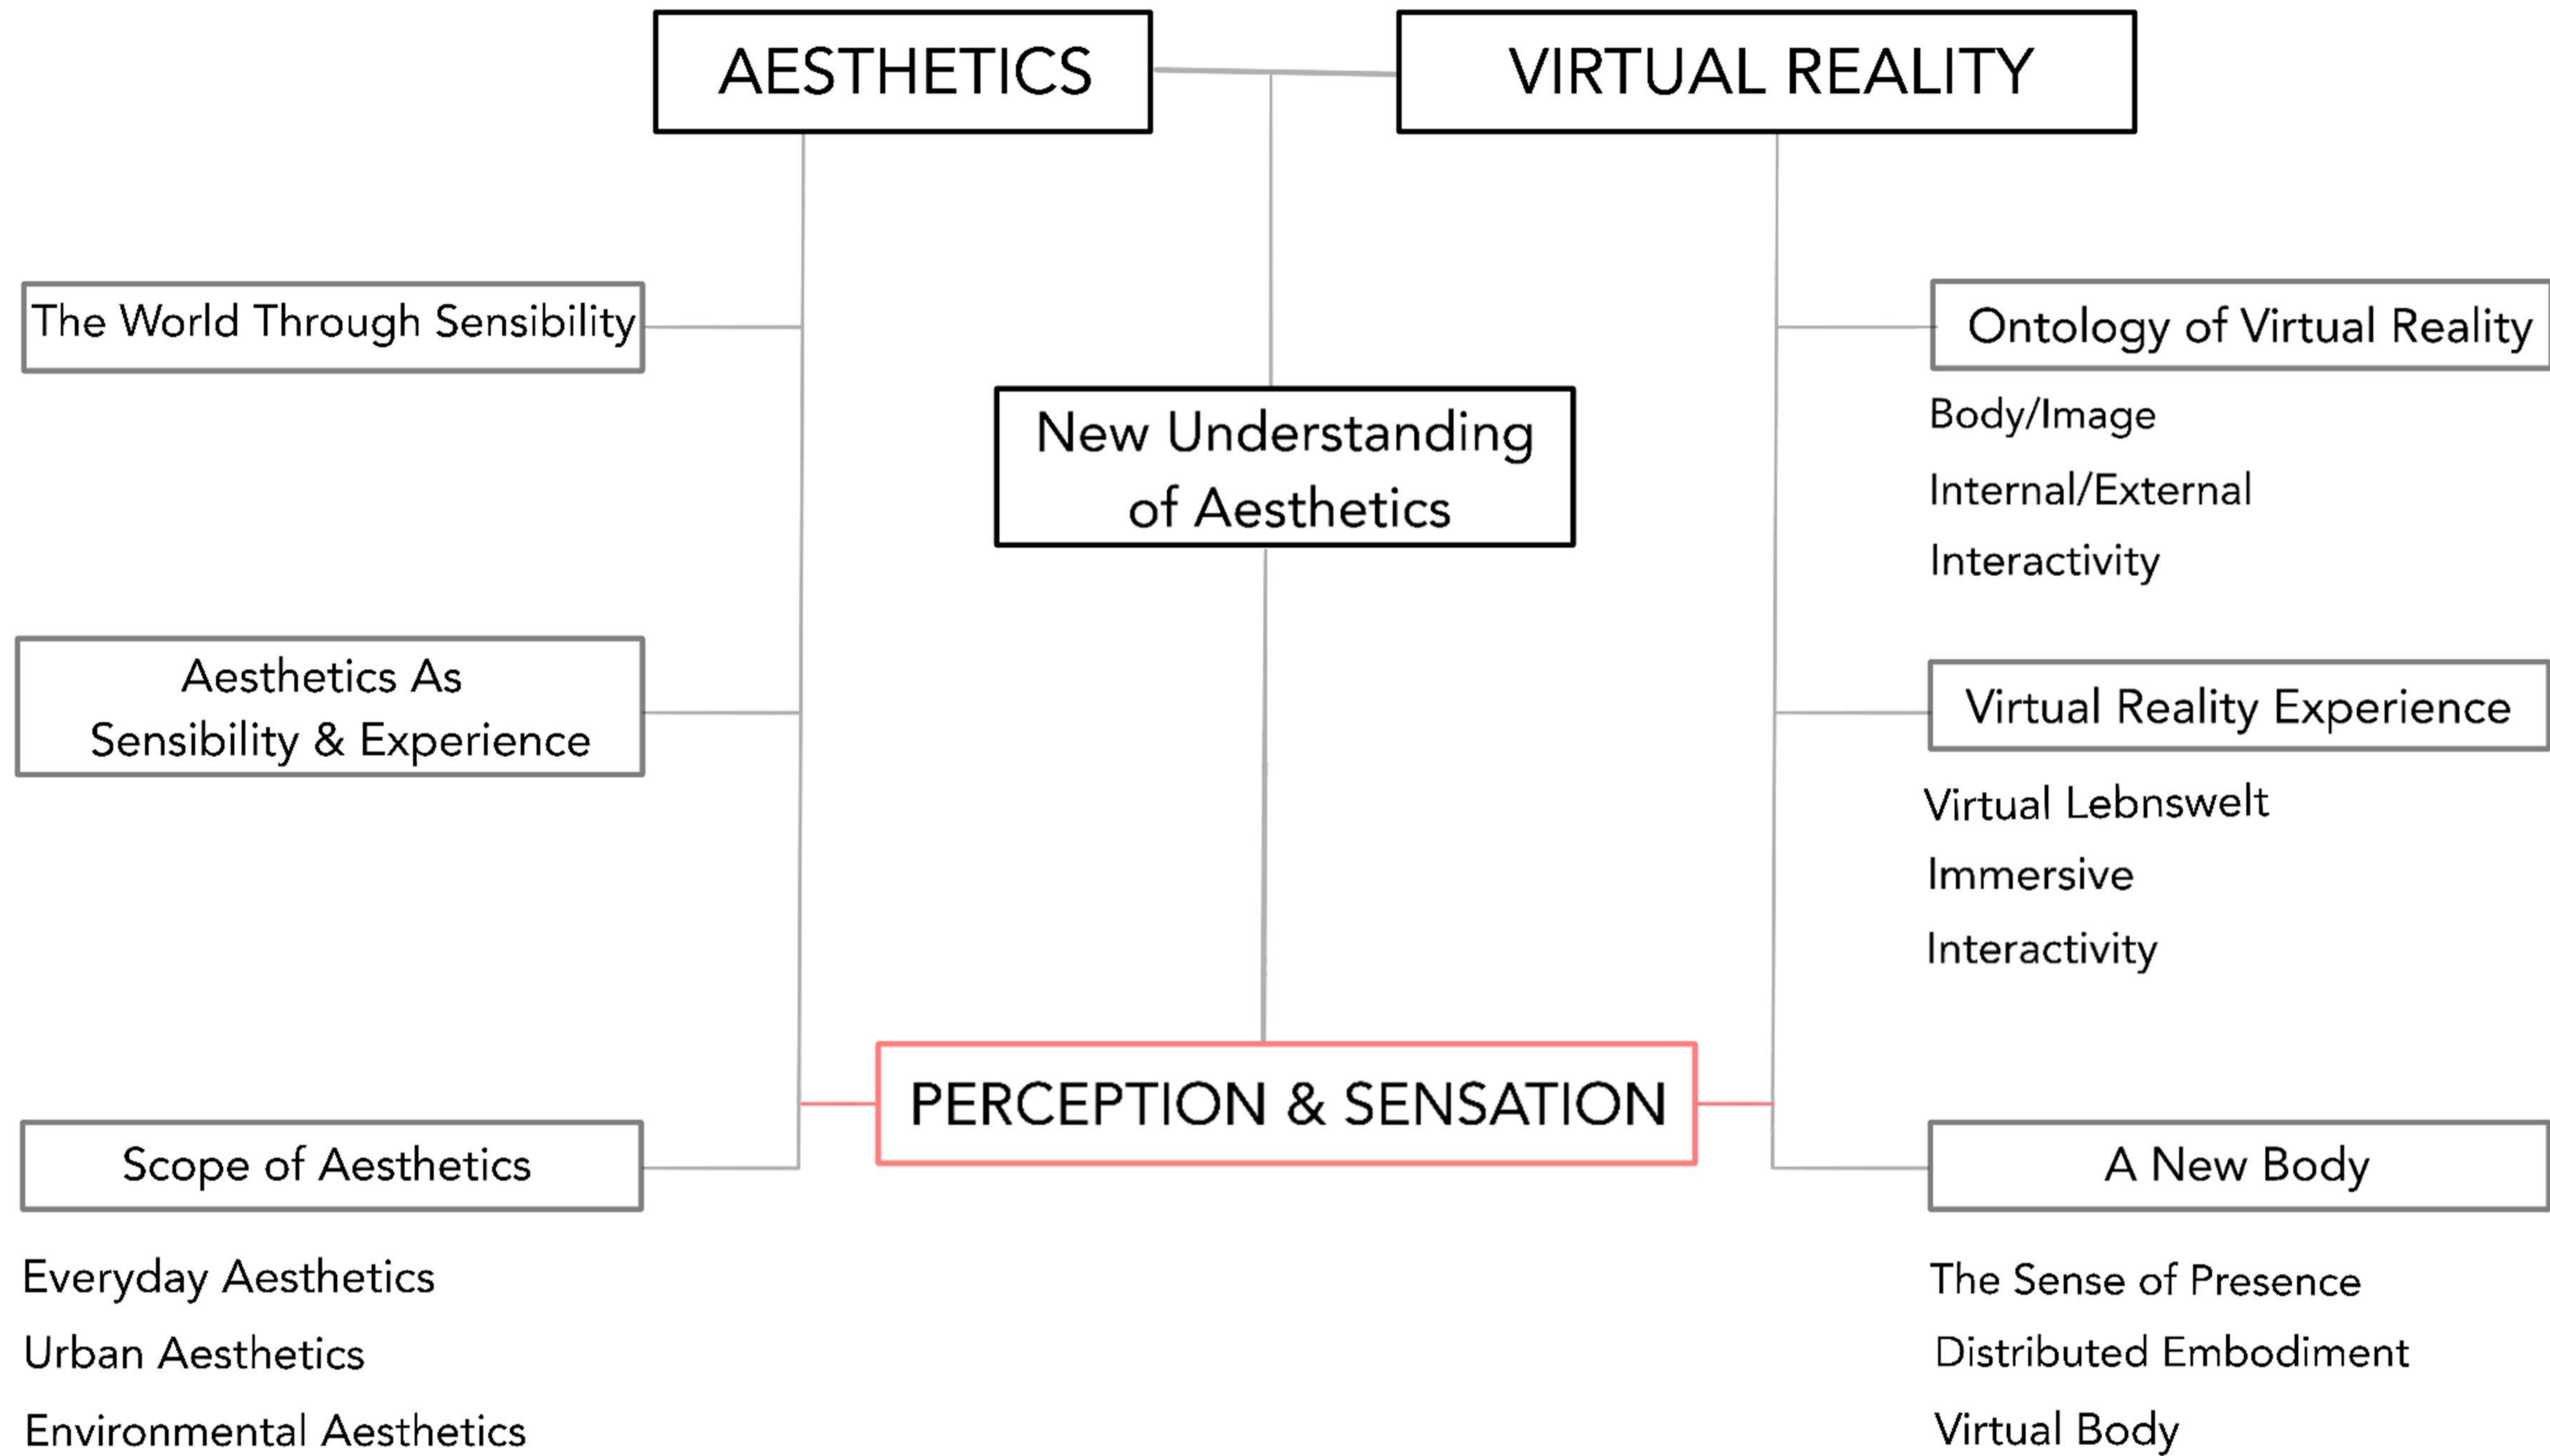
AESTHETICS

VIRTUAL REALITY

The World Through Sensibility

Aesthetics As Sensibility & Experience

Scope of Aesthetics

Everyday Aesthetics

Urban Aesthetics

Environmental Aesthetics

New Understanding of Aesthetics

PERCEPTION & SENSATION

Ontology of Virtual Reality

Body/Image

Internal/External

Interactivity

Virtual Reality Experience

Virtual Lebnswelt

Immersive

Interactivity

A New Body

The Sense of Presence

Distributed Embodiment

Virtual Body